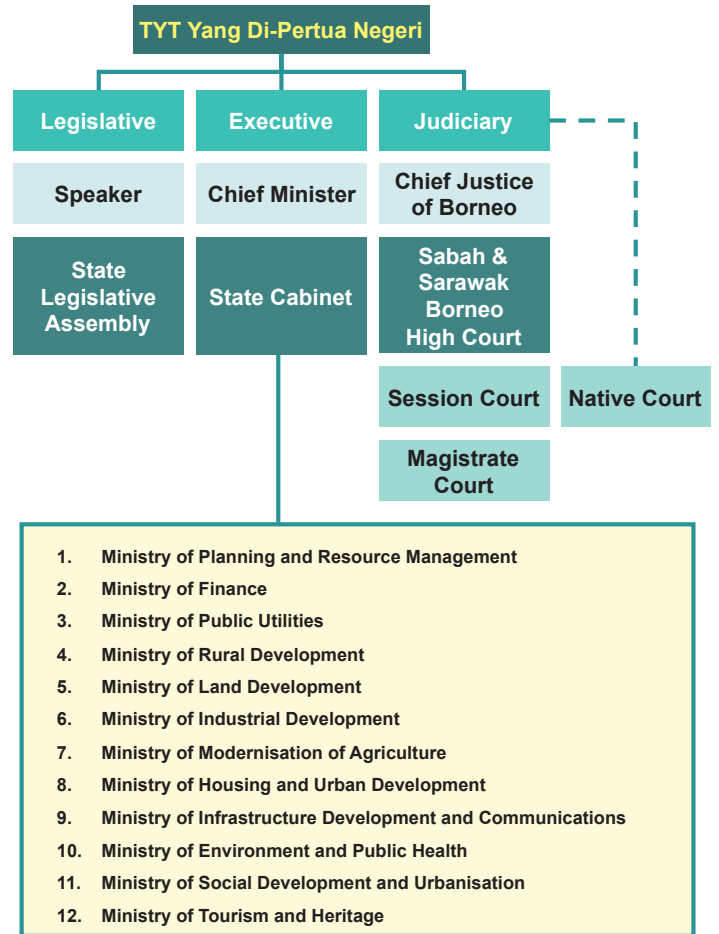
TYT Yang Di-Pertua Negeri

Legislative

Speaker

State Legislative Assembly

Executive

Chief Minister

State Cabinet

Judiciary

Chief Justice of Borneo

Sabah & Sarawak Borneo High Court

Session Court

Magistrate Court

Native Court

1. Ministry of Planning and Resource Management
2. Ministry of Finance
3. Ministry of Public Utilities
4. Ministry of Rural Development
5. Ministry of Land Development
6. Ministry of Industrial Development
7. Ministry of Modernisation of Agriculture
8. Ministry of Housing and Urban Development
9. Ministry of Infrastructure Development and Communications
10. Ministry of Environment and Public Health
11. Ministry of Social Development and Urbanisation
12. Ministry of Tourism and Heritage